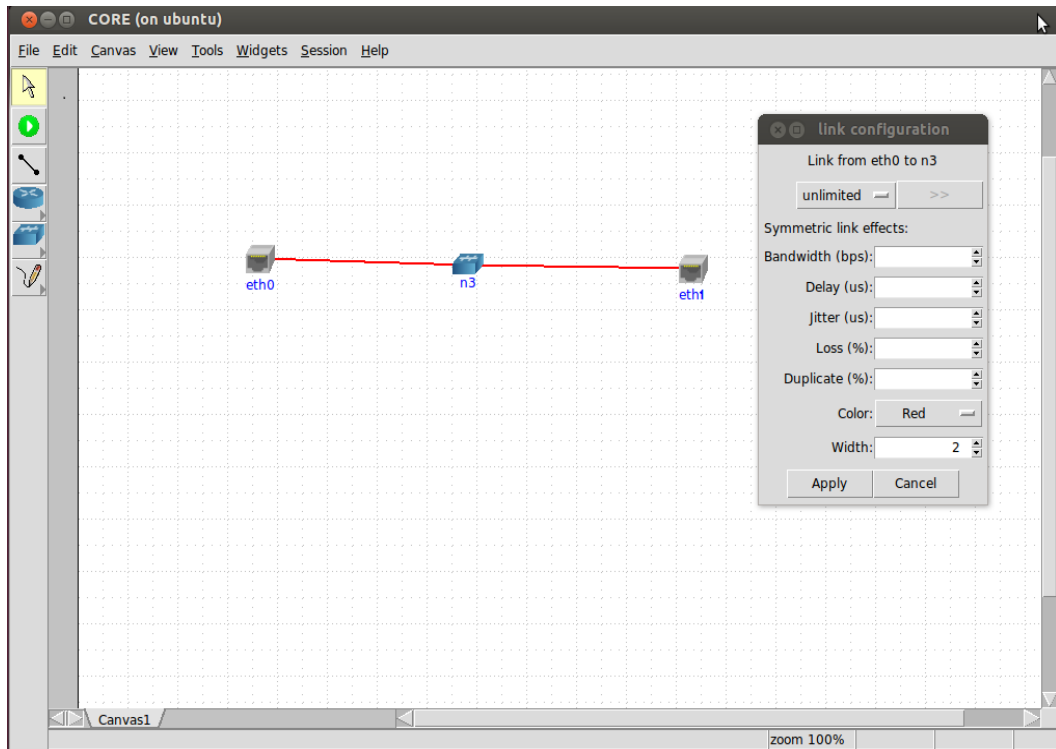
CORE (on ubuntu)

File Edit Canvas View Tools Widgets Session Help

eth0

n3

eth1

link configuration

Link from eth0 to n3

unlimited

>>

Symmetric link effects:

Bandwidth (bps):

Delay (us):

Jitter (us):

Loss (%):

Duplicate (%):

Color: Red

Width: 2

Apply Cancel

Canvas1

zoom 100%